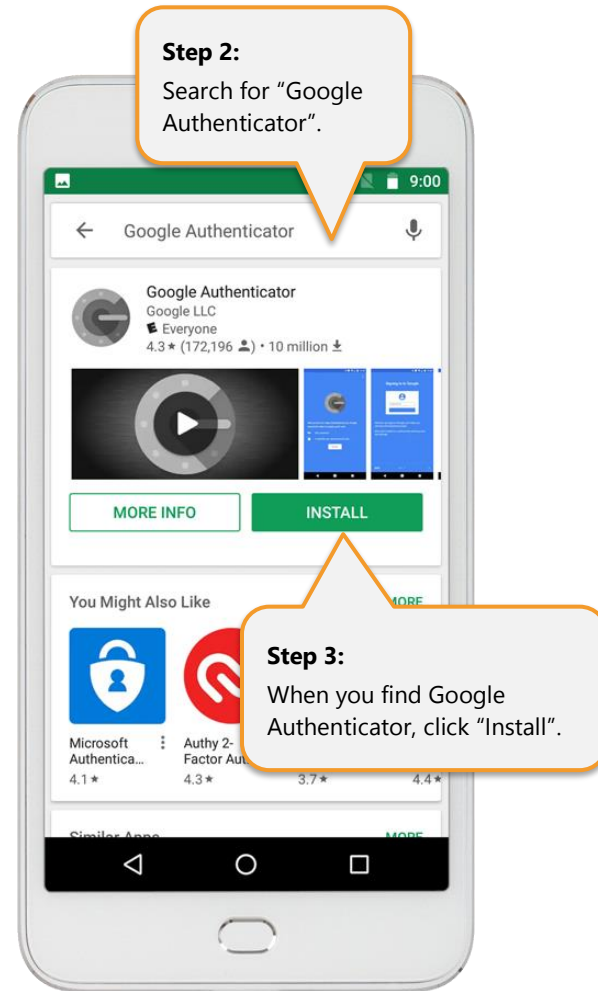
**Step 2:**
Search for “Google Authenticator”.

9:00

Google Authenticator

Google Authenticator
Google LLC
Everyone
4.3 ★ (172,196) • 10 million

MORE INFO
INSTALL

You Might Also Like
MORE

Microsoft Authentica...
4.1 ★

Authy 2-Factor Au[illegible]
4.3 ★

3.7 ★

4.4 ★

**Step 3:**
When you find Google Authenticator, click “Install”.

Similar Apps
MORE